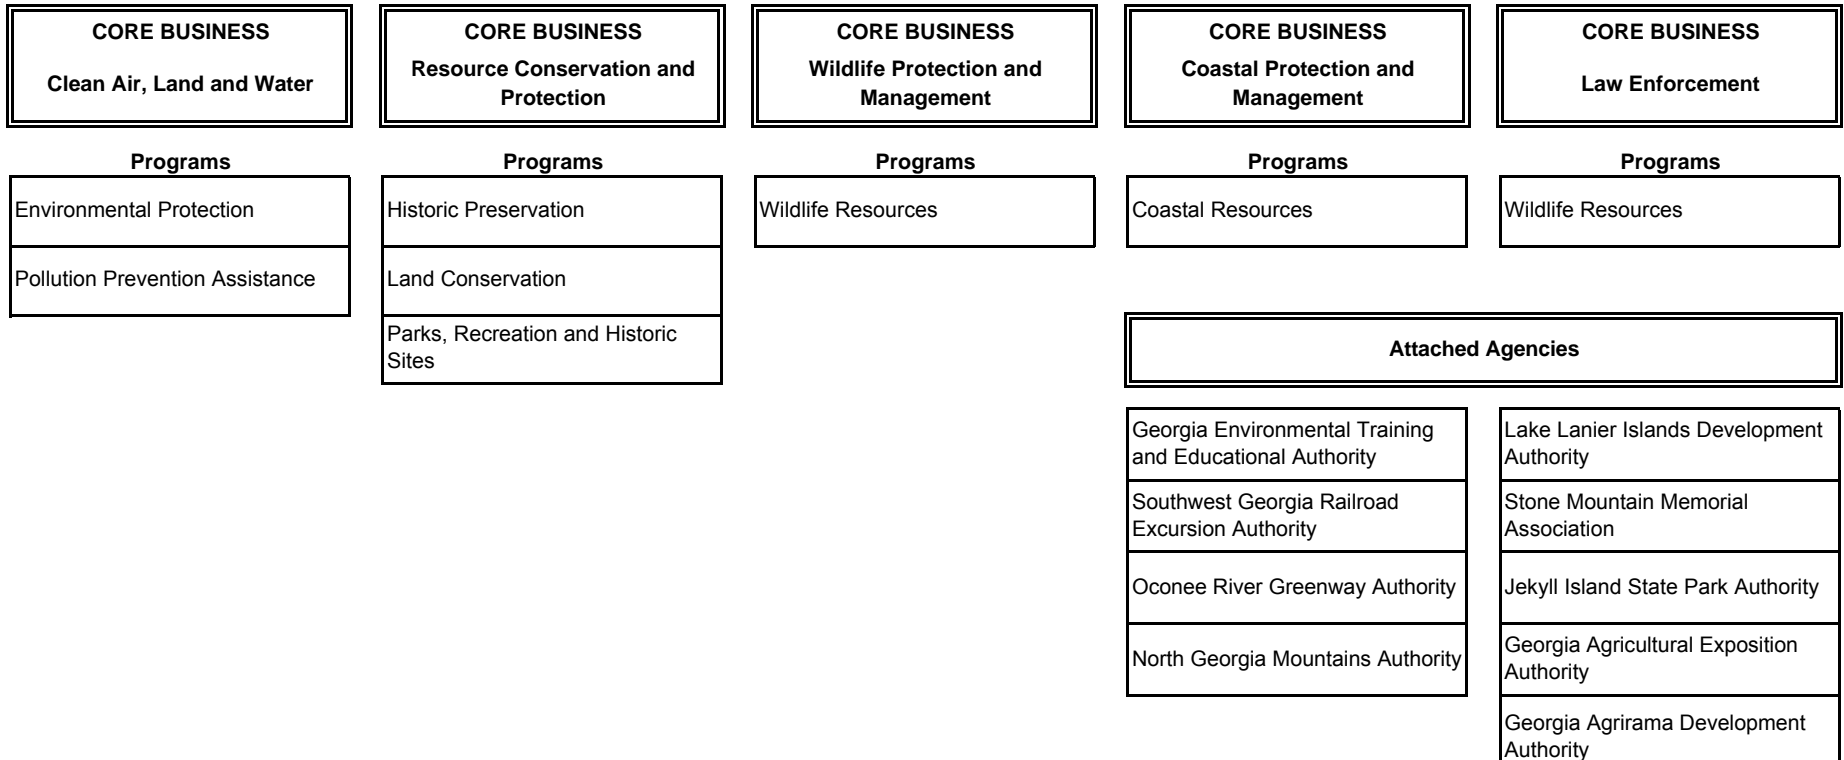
CORE BUSINESS

Clean Air, Land and Water

Programs

Environmental Protection

Pollution Prevention Assistance

CORE BUSINESS

Resource Conservation and Protection

Programs

Historic Preservation

Land Conservation

Parks, Recreation and Historic Sites

CORE BUSINESS

Wildlife Protection and Management

Programs

Wildlife Resources

CORE BUSINESS

Coastal Protection and Management

Programs

Coastal Resources

CORE BUSINESS

Law Enforcement

Programs

Wildlife Resources

Attached Agencies

Georgia Environmental Training and Educational Authority

Southwest Georgia Railroad Excursion Authority

Oconee River Greenway Authority

North Georgia Mountains Authority

Lake Lanier Islands Development Authority

Stone Mountain Memorial Association

Jekyll Island State Park Authority

Georgia Agricultural Exposition Authority

Georgia Agrirama Development Authority